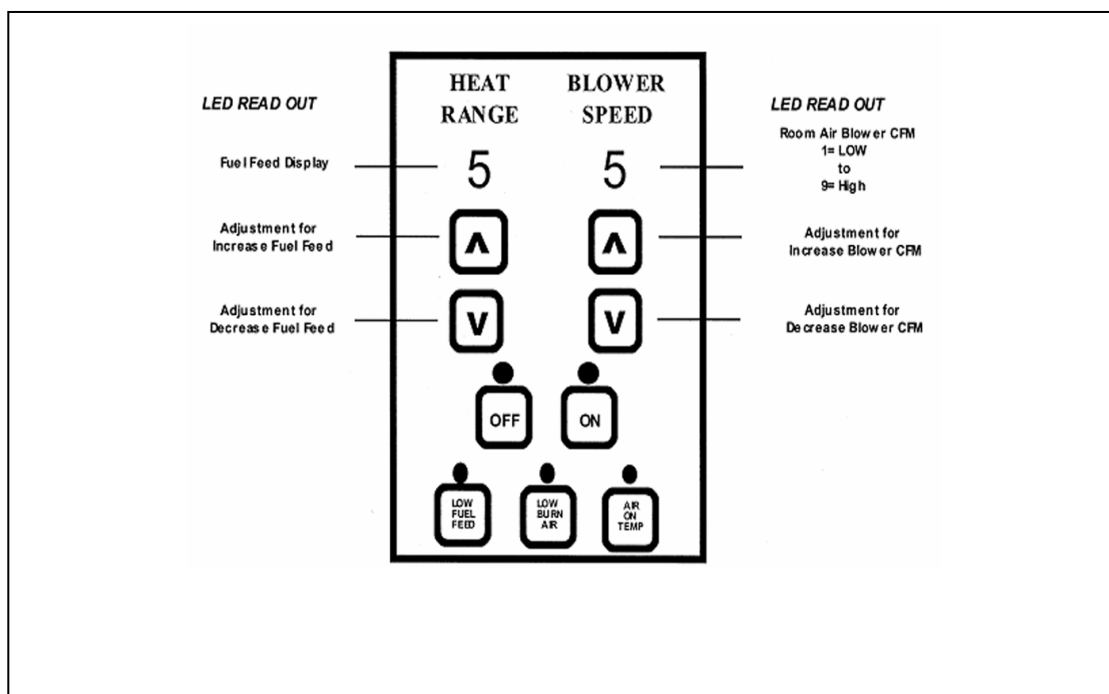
LED READ OUT

HEAT RANGE

BLOWER SPEED

LED READ OUT

Fuel Feed Display

5

5

Room Air Blower CFM
1= LOW
to
9= High

Adjustment for Increase Fuel Feed

^

^

Adjustment for Increase Blower CFM

Adjustment for Decrease Fuel Feed

V

V

Adjustment for Decrease Blower CFM

OFF

ON

LOW FUEL FEED

LOW BURN AIR

AIR ON TEMP